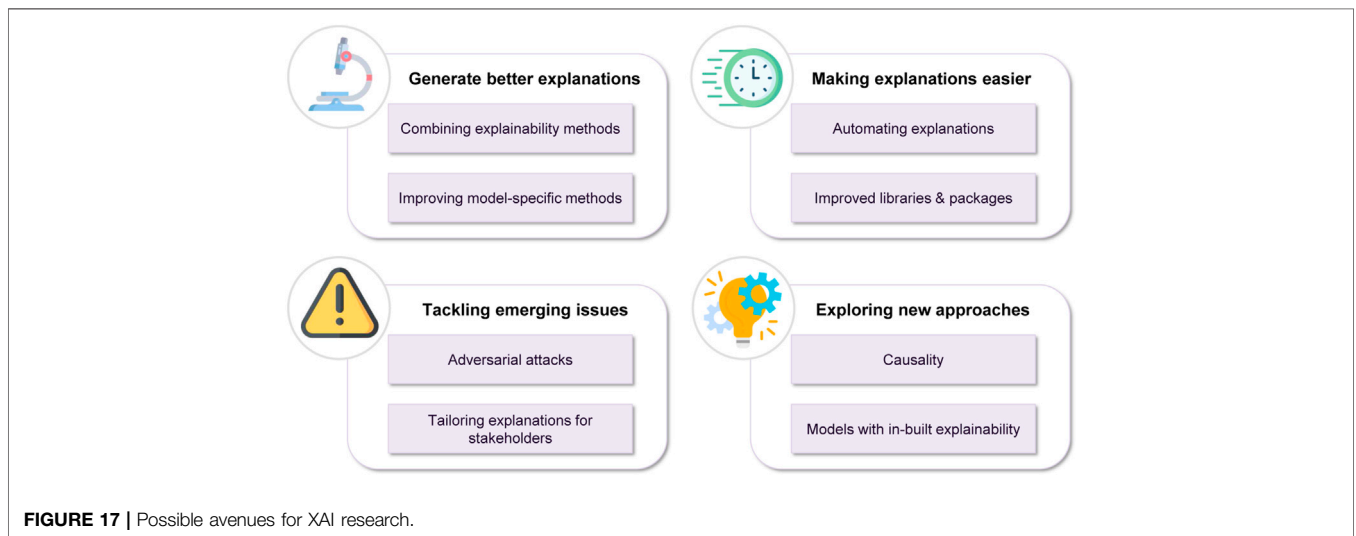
Generate better explanations

Combining explainability methods

Improving model-specific methods

Making explanations easier

Automating explanations

Improved libraries & packages

Tackling emerging issues

Adversarial attacks

Tailoring explanations for stakeholders

Exploring new approaches

Causality

Models with in-built explainability

**FIGURE 17 |** Possible avenues for XAI research.